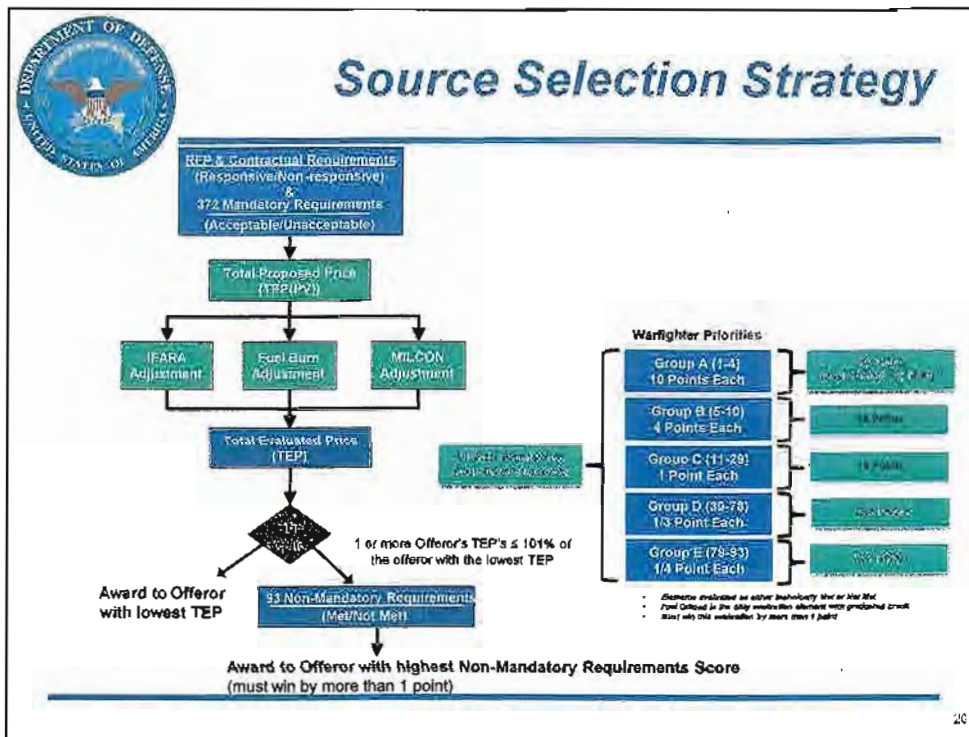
DEPARTMENT OF DEFENSE
UNITED STATES OF AMERICA

Source Selection Strategy

RFP & Contractual Requirements (Responsive/Non-responsive) & 372 Mandatory Requirements (Acceptable/Unacceptable)

Total Proposed Price (TPP(PV))

IFARA Adjustment

Fuel Burn Adjustment

MILCON Adjustment

Total Evaluated Price (TEP)

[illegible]

1 or more Offeror's TEP's ≤ 101% of the offeror with the lowest TEP

Award to Offeror with lowest TEP

93 Non-Mandatory Requirements (Met/Not Met)

Award to Offeror with highest Non-Mandatory Requirements Score (must win by more than 1 point)

Warfighter Priorities

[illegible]

Group A (1-4) 10 Points Each

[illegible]

Group B (5-10) 4 Points Each

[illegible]

Group C (11-29) 1 Point Each

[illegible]

Group D (30-78) 1/3 Point Each

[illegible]

Group E (79-93) 1/4 Point Each

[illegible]

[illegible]
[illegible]
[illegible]

20